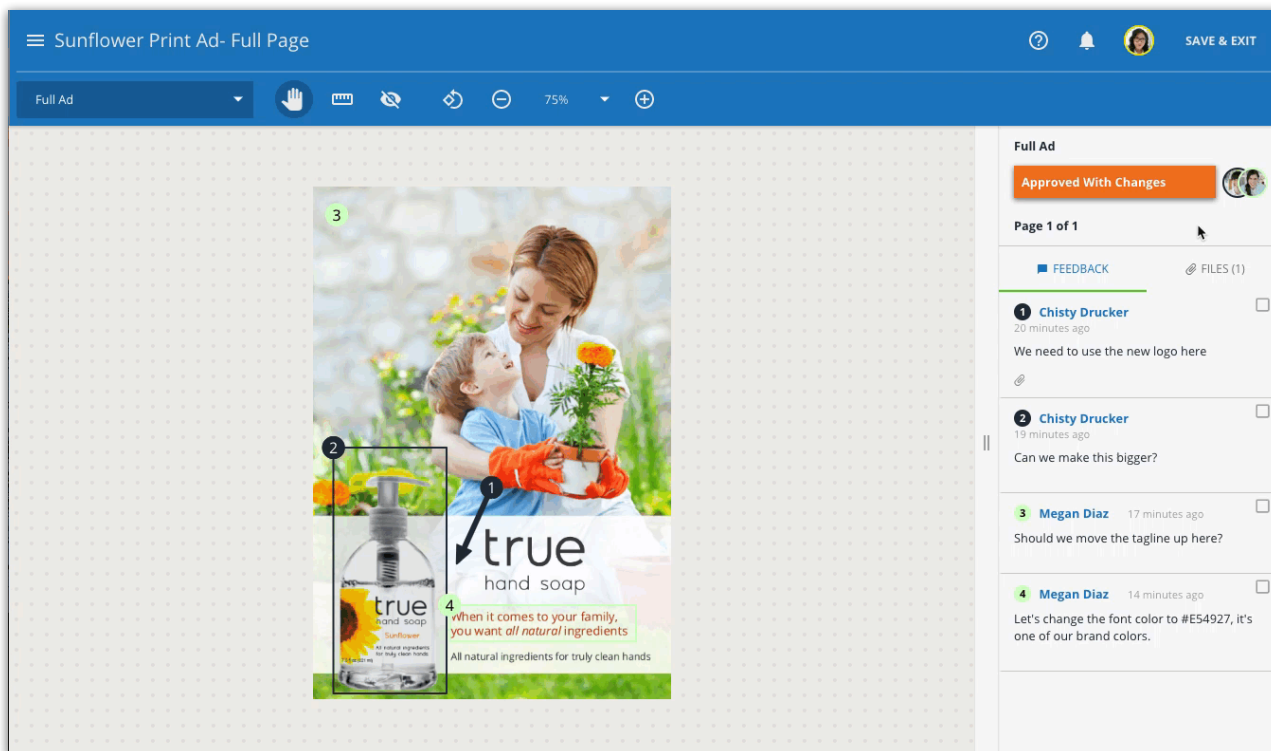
Sunflower Print Ad- Full Page

SAVE & EXIT

Full Ad

75%

3

2

1

true
hand soap

4

When it comes to your family, you want *all natural* ingredients

All natural ingredients for truly clean hands

true
hand soap
Sunflower
All natural ingredients for truly clean hands

Full Ad

Approved With Changes

Page 1 of 1

FEEDBACK

FILES (1)

1 Chisty Drucker
20 minutes ago
We need to use the new logo here

2 Chisty Drucker
19 minutes ago
Can we make this bigger?

3 Megan Diaz 17 minutes ago
Should we move the tagline up here?

4 Megan Diaz 14 minutes ago
Let's change the font color to #E54927, it's one of our brand colors.